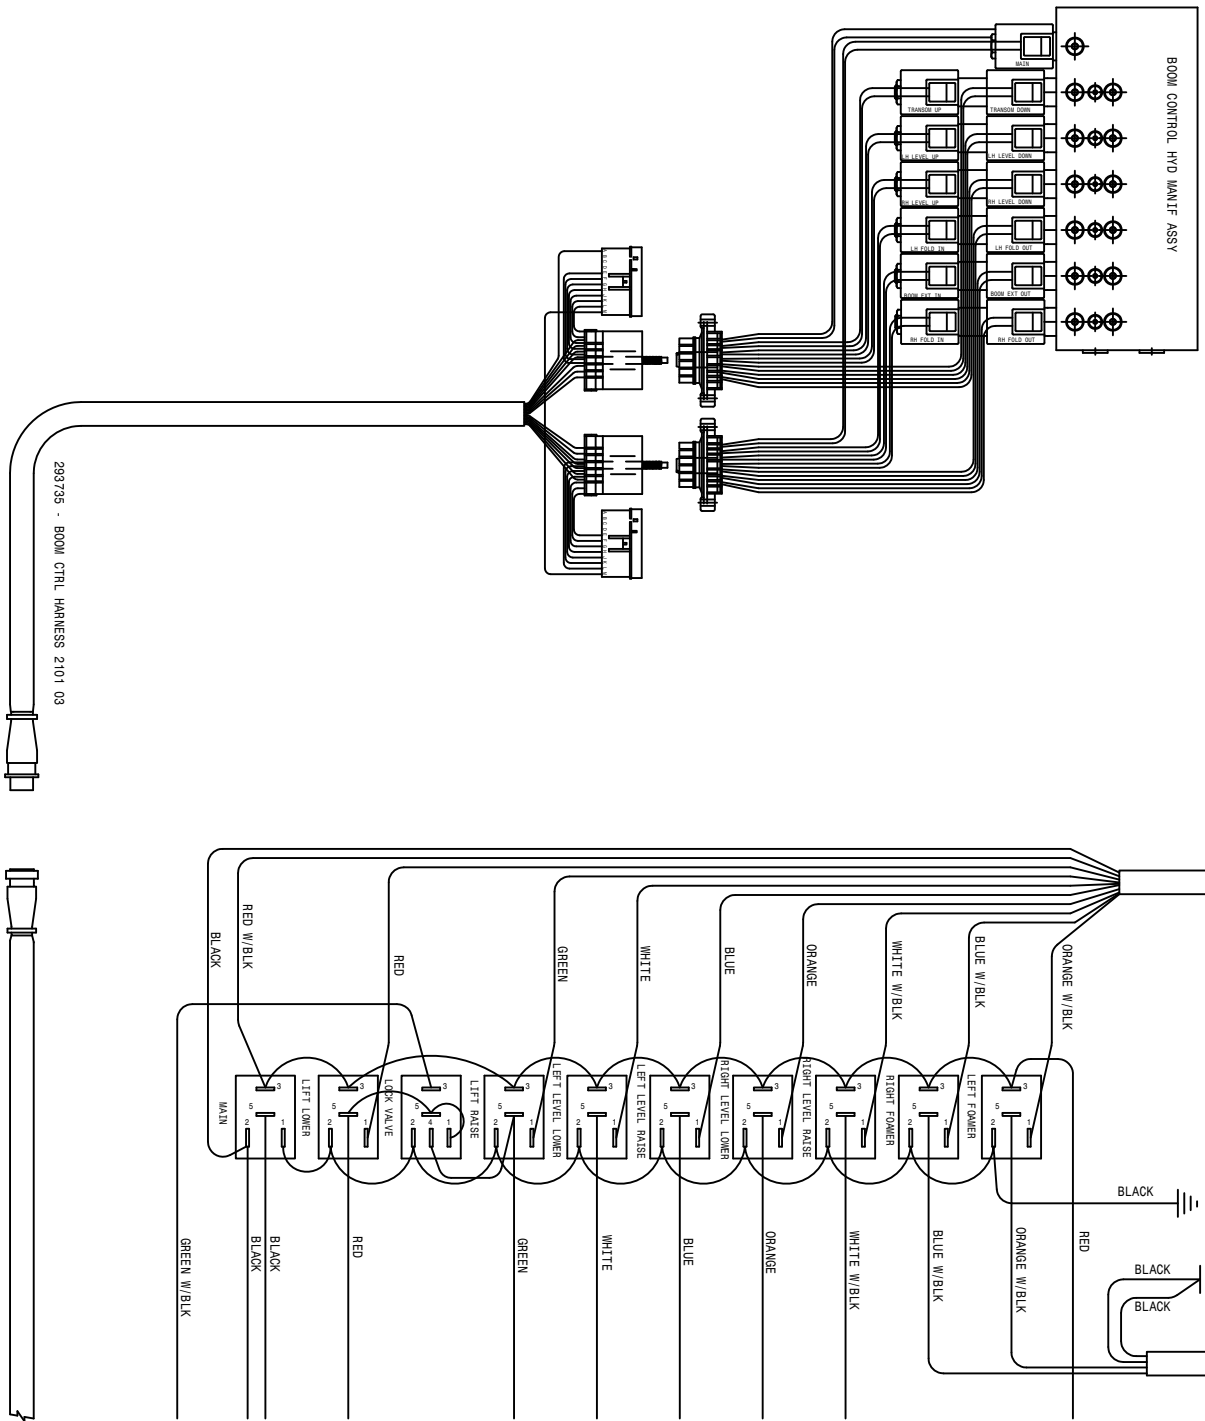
BOOM CONTROL HYD MANIF ASSY

MAIN

TRANSOM UP
TRANSOM DOWN
LH LEVEL UP
LH LEVEL DOWN
RH LEVEL UP
RH LEVEL DOWN
LH FOLD IN
LH FOLD OUT
BOOM EXT IN
BOOM EXT OUT
RH FOLD IN
RH FOLD OUT

293735 - BOOM CTRL HARNESS 2101 03

BLACK
RED W/BLK
RED
GREEN
WHITE
BLUE
ORANGE
WHITE W/BLK
BLUE W/BLK
ORANGE W/BLK

MAIN
LIFT LOWER
LOCK VALVE
LIFT RAISE
LEFT LEVEL LOWER
LEFT LEVEL RAISE
RIGHT LEVEL LOWER
RIGHT LEVEL RAISE
RIGHT FOAMER
LEFT FOAMER

3 5 2 1
3 5 2 1
3 5 2 4 1
3 5 2 1
3 5 2 1
3 5 2 1
3 5 2 1
3 5 2 1
3 5 2 1
3 5 2 1

BLACK

GREEN W/BLK
BLACK
BLACK
RED
GREEN
WHITE
BLUE
ORANGE
WHITE W/BLK
BLUE W/BLK
ORANGE W/BLK
RED

BLACK
BLACK